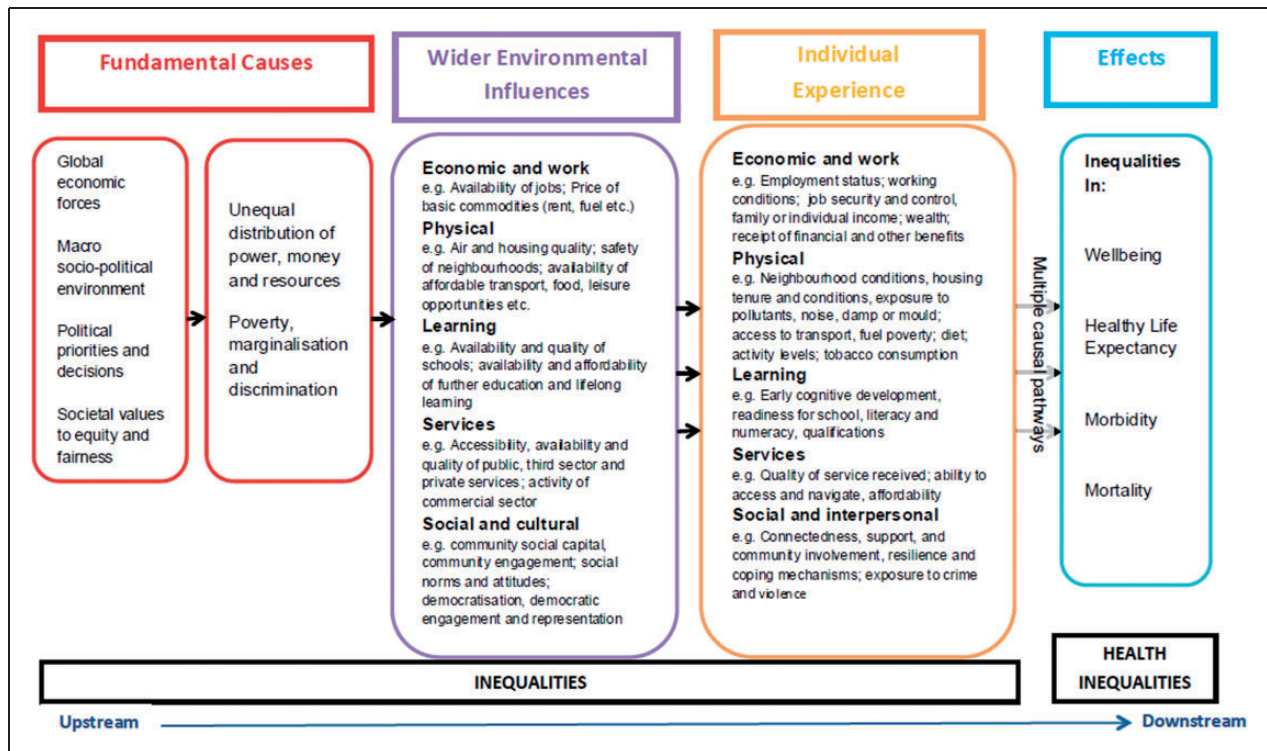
Fundamental Causes

Wider Environmental Influences

Individual Experience

Effects

Global economic forces

Macro socio-political environment

Political priorities and decisions

Societal values to equity and fairness

Unequal distribution of power, money and resources

Poverty, marginalisation and discrimination

Economic and work
e.g. Availability of jobs; Price of basic commodities (rent, fuel etc.)
Physical
e.g. Air and housing quality; safety of neighbourhoods; availability of affordable transport, food, leisure opportunities etc.
Learning
e.g. Availability and quality of schools; availability and affordability of further education and lifelong learning
Services
e.g. Accessibility, availability and quality of public, third sector and private services; activity of commercial sector
Social and cultural
e.g. community social capital, community engagement; social norms and attitudes; democratisation, democratic engagement and representation

Economic and work
e.g. Employment status; working conditions; job security and control, family or individual income; wealth; receipt of financial and other benefits
Physical
e.g. Neighbourhood conditions, housing tenure and conditions, exposure to pollutants, noise, damp or mould; access to transport, fuel poverty; diet; activity levels; tobacco consumption
Learning
e.g. Early cognitive development, readiness for school, literacy and numeracy, qualifications
Services
e.g. Quality of service received; ability to access and navigate, affordability
Social and interpersonal
e.g. Connectedness, support, and community involvement, resilience and coping mechanisms; exposure to crime and violence

Multiple causal pathways

Inequalities In:

Wellbeing

Healthy Life Expectancy

Morbidity

Mortality

INEQUALITIES

HEALTH INEQUALITIES

Upstream

Downstream